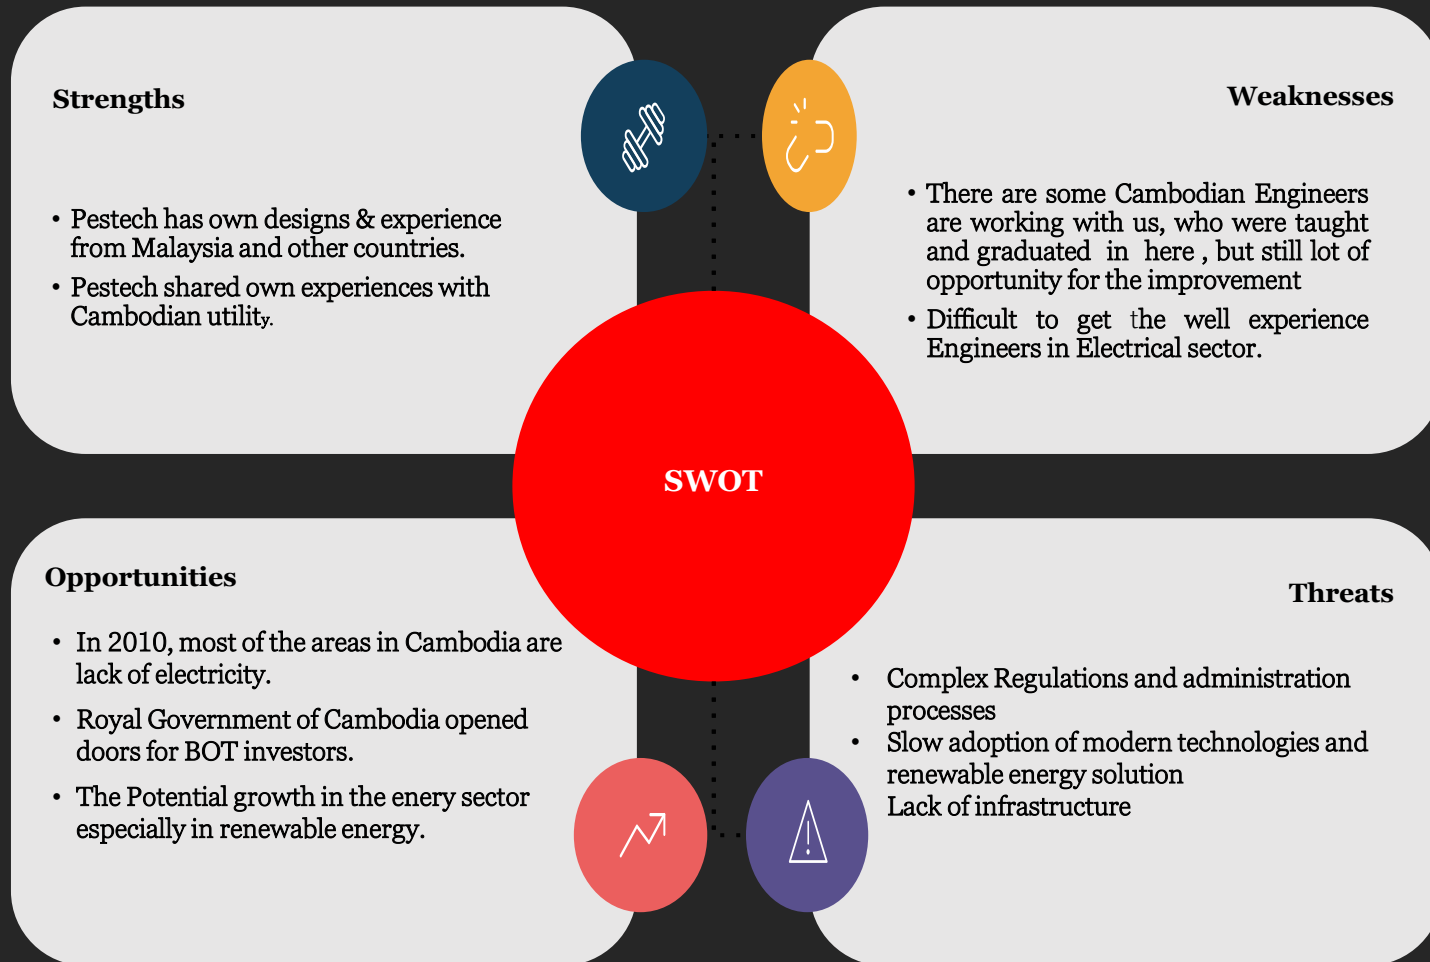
Strengths

• Pestech has own designs & experience from Malaysia and other countries.
• Pestech shared own experiences with Cambodian utility.

Weaknesses

• There are some Cambodian Engineers are working with us, who were taught and graduated in here , but still lot of opportunity for the improvement
• Difficult to get the well experience Engineers in Electrical sector.

SWOT

Opportunities

• In 2010, most of the areas in Cambodia are lack of electricity.
• Royal Government of Cambodia opened doors for BOT investors.
• The Potential growth in the enery sector especially in renewable energy.

Threats

• Complex Regulations and administration processes
• Slow adoption of modern technologies and renewable energy solution
Lack of infrastructure